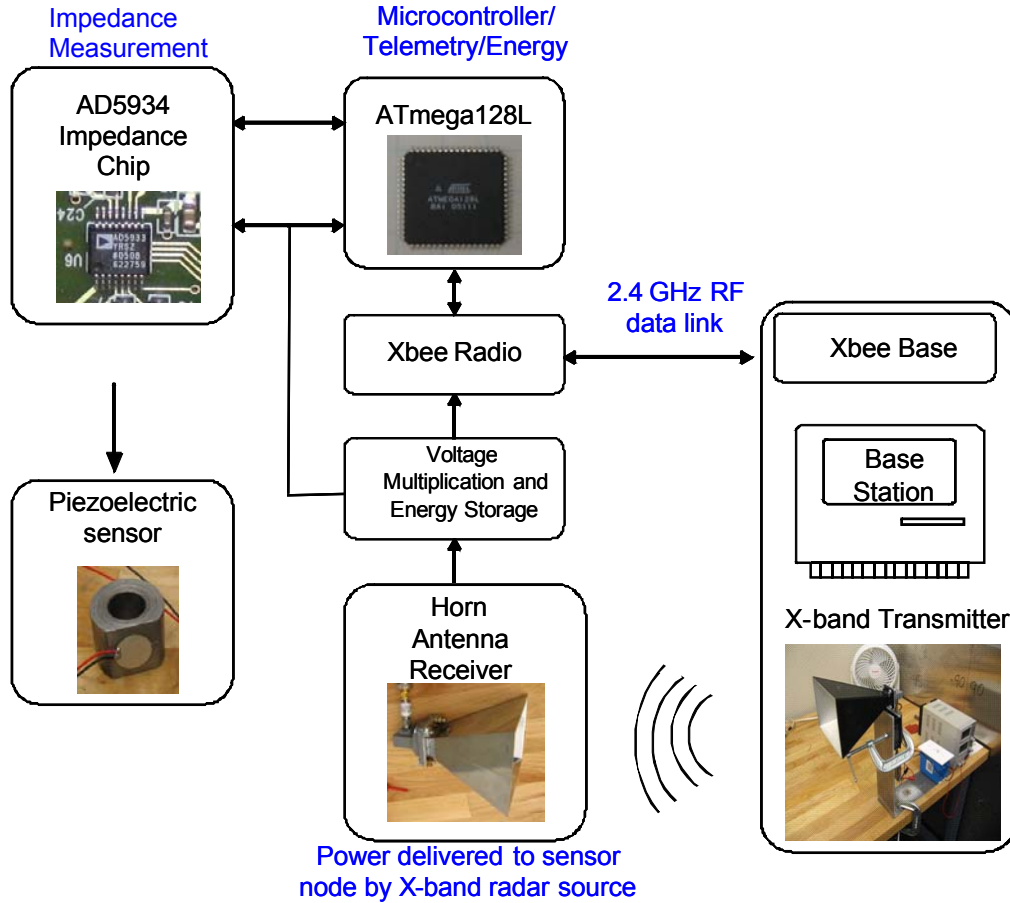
Impedance Measurement

Microcontroller/ Telemetry/Energy

AD5934 Impedance Chip

AD5933 YRSZ #0508 622759

U6

C24

ATmega128L

ATMEGA128L

Piezoelectric sensor

2.4 GHz RF data link

Xbee Radio

Xbee Base

Voltage Multiplication and Energy Storage

Base Station

Horn Antenna Receiver

X-band Transmitter

Power delivered to sensor node by X-band radar source